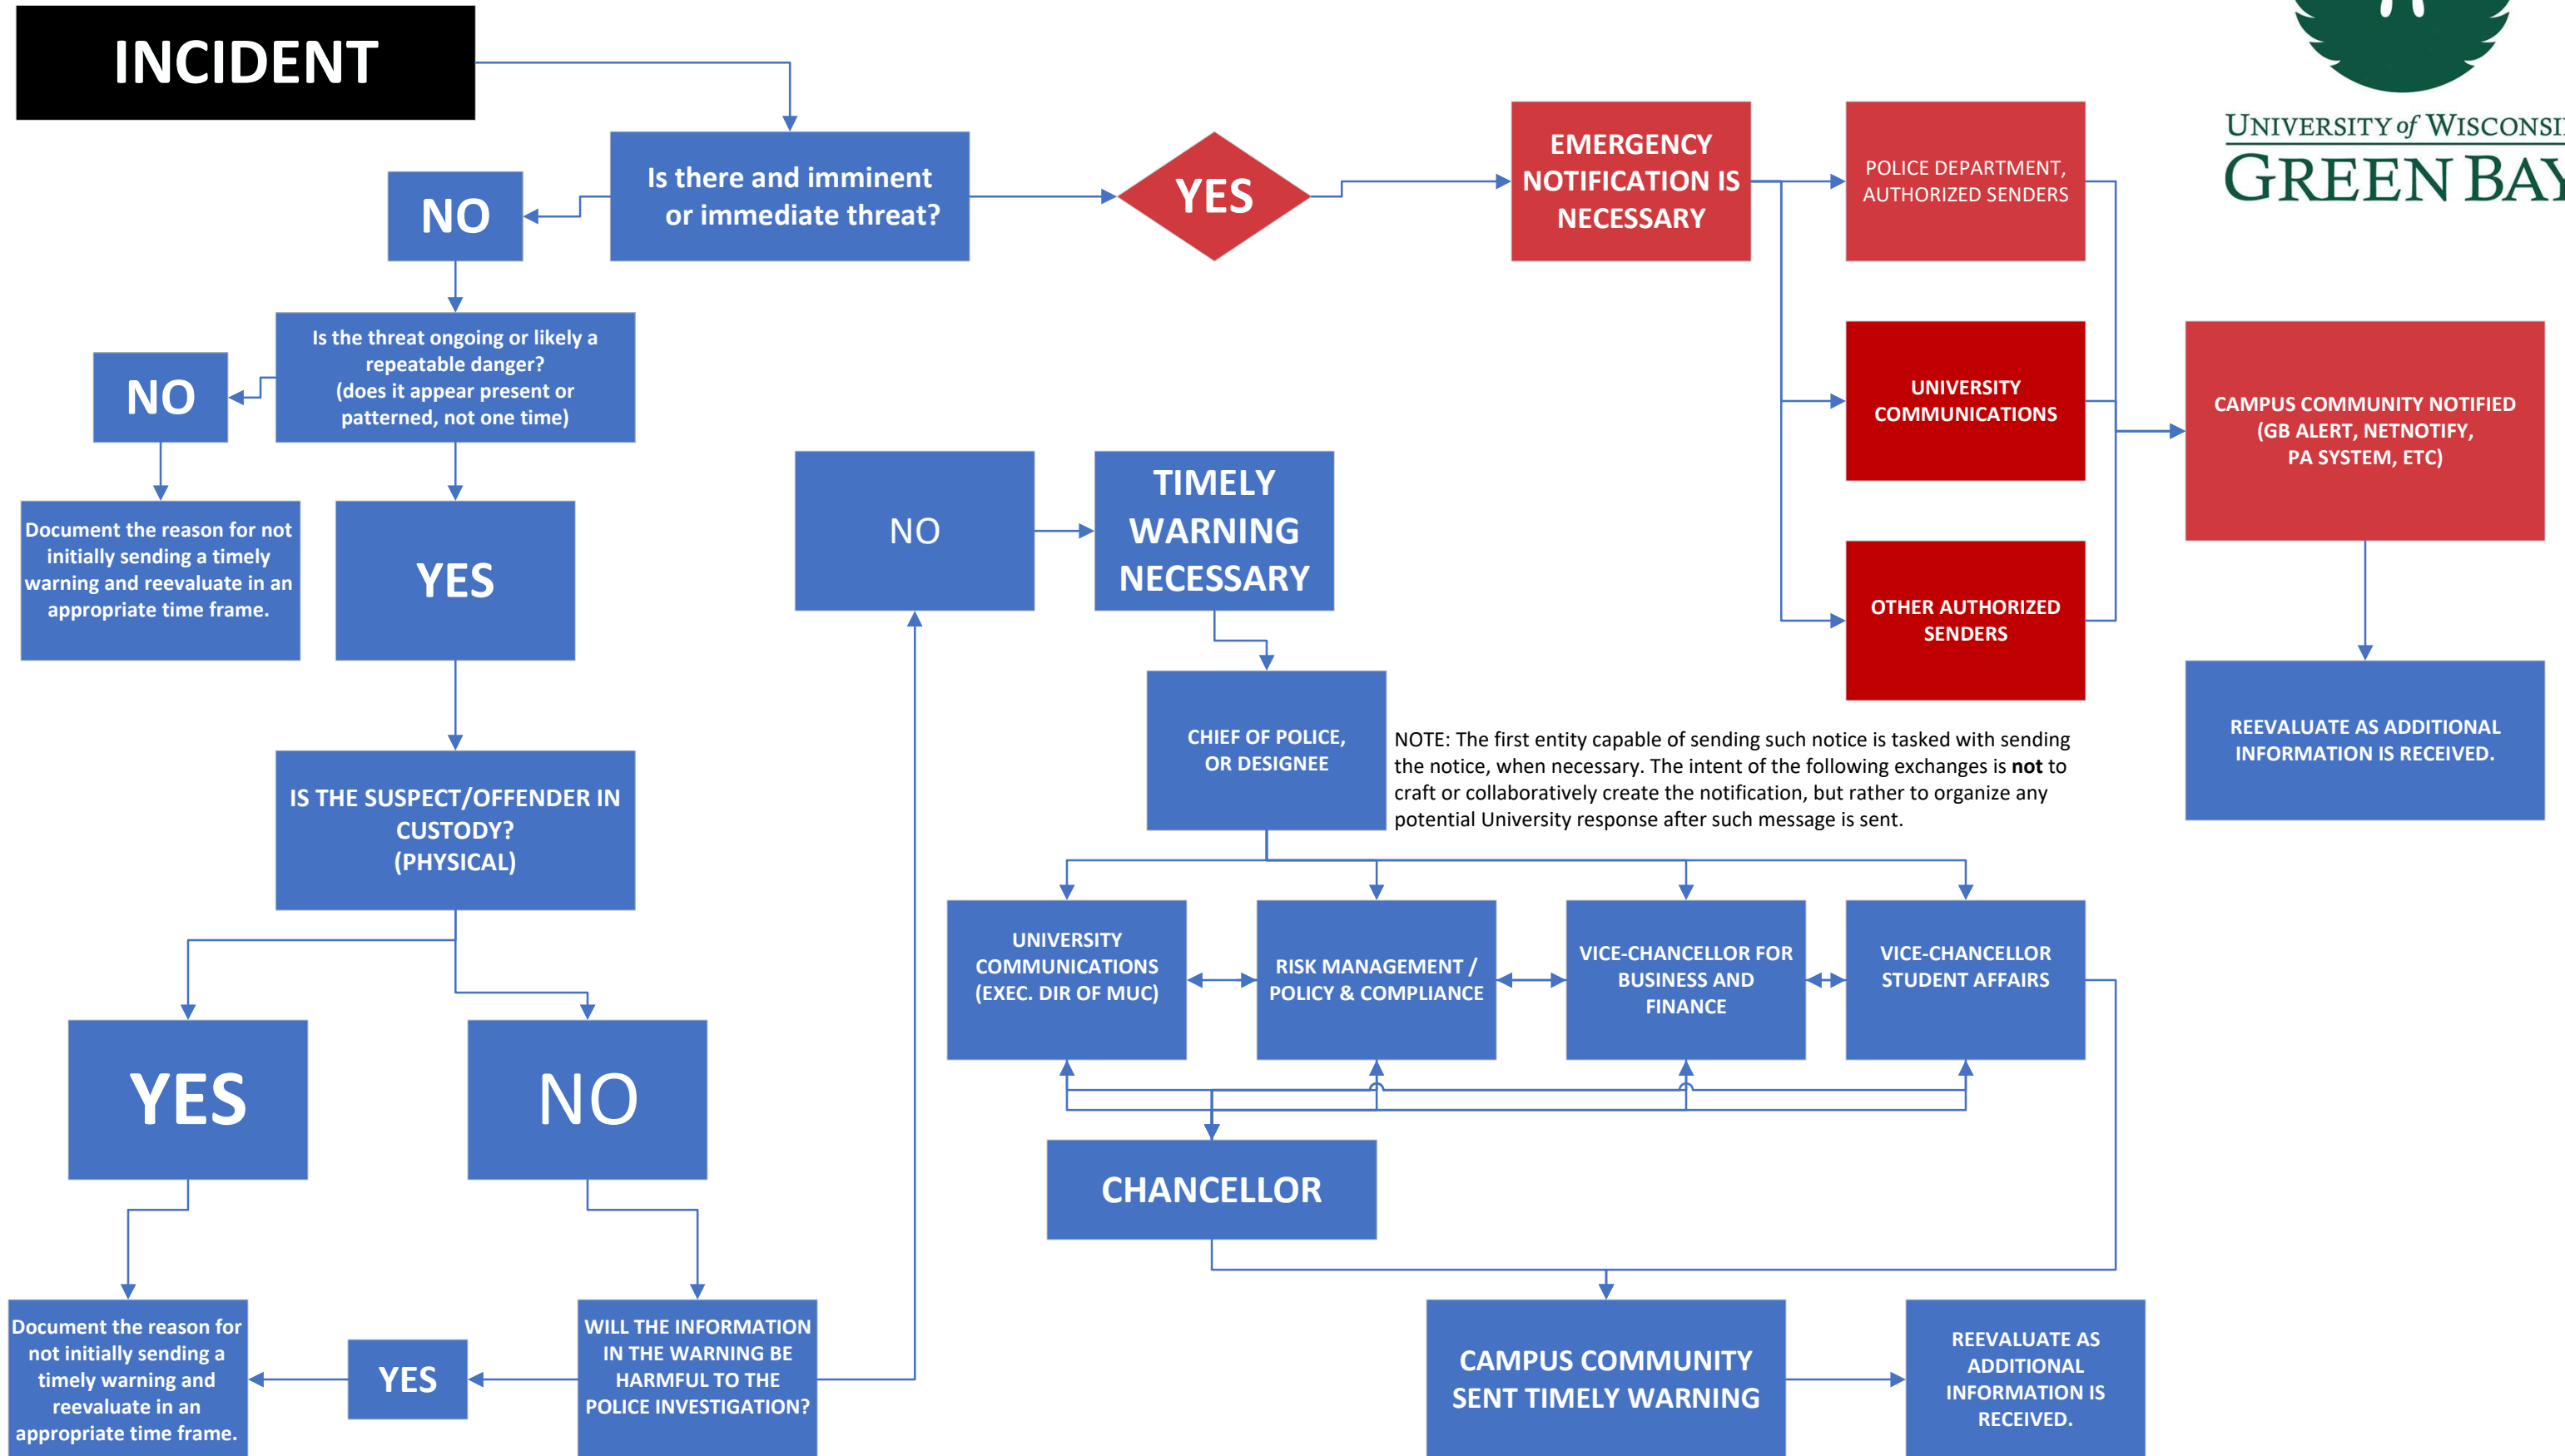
INCIDENT

Is there and imminent or immediate threat?

NO

YES

EMERGENCY NOTIFICATION IS NECESSARY

POLICE DEPARTMENT, AUTHORIZED SENDERS

UNIVERSITY COMMUNICATIONS

OTHER AUTHORIZED SENDERS

CAMPUS COMMUNITY NOTIFIED (GB ALERT, NETNOTIFY, PA SYSTEM, ETC)

REEVALUATE AS ADDITIONAL INFORMATION IS RECEIVED.

UNIVERSITY of WISCONSI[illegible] GREEN BA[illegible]

Is the threat ongoing or likely a repeatable danger? (does it appear present or patterned, not one time)

NO

Document the reason for not initially sending a timely warning and reevaluate in an appropriate time frame.

YES

NO

TIMELY WARNING NECESSARY

CHIEF OF POLICE, OR DESIGNEE

NOTE: The first entity capable of sending such notice is tasked with sending the notice, when necessary. The intent of the following exchanges is **not** to craft or collaboratively create the notification, but rather to organize any potential University response after such message is sent.

IS THE SUSPECT/OFFENDER IN CUSTODY? (PHYSICAL)

UNIVERSITY COMMUNICATIONS (EXEC. DIR OF MUC)

RISK MANAGEMENT / POLICY & COMPLIANCE

VICE-CHANCELLOR FOR BUSINESS AND FINANCE

VICE-CHANCELLOR STUDENT AFFAIRS

YES

NO

CHANCELLOR

Document the reason for not initially sending a timely warning and reevaluate in an appropriate time frame.

YES

WILL THE INFORMATION IN THE WARNING BE HARMFUL TO THE POLICE INVESTIGATION?

CAMPUS COMMUNITY SENT TIMELY WARNING

REEVALUATE AS ADDITIONAL INFORMATION IS RECEIVED.